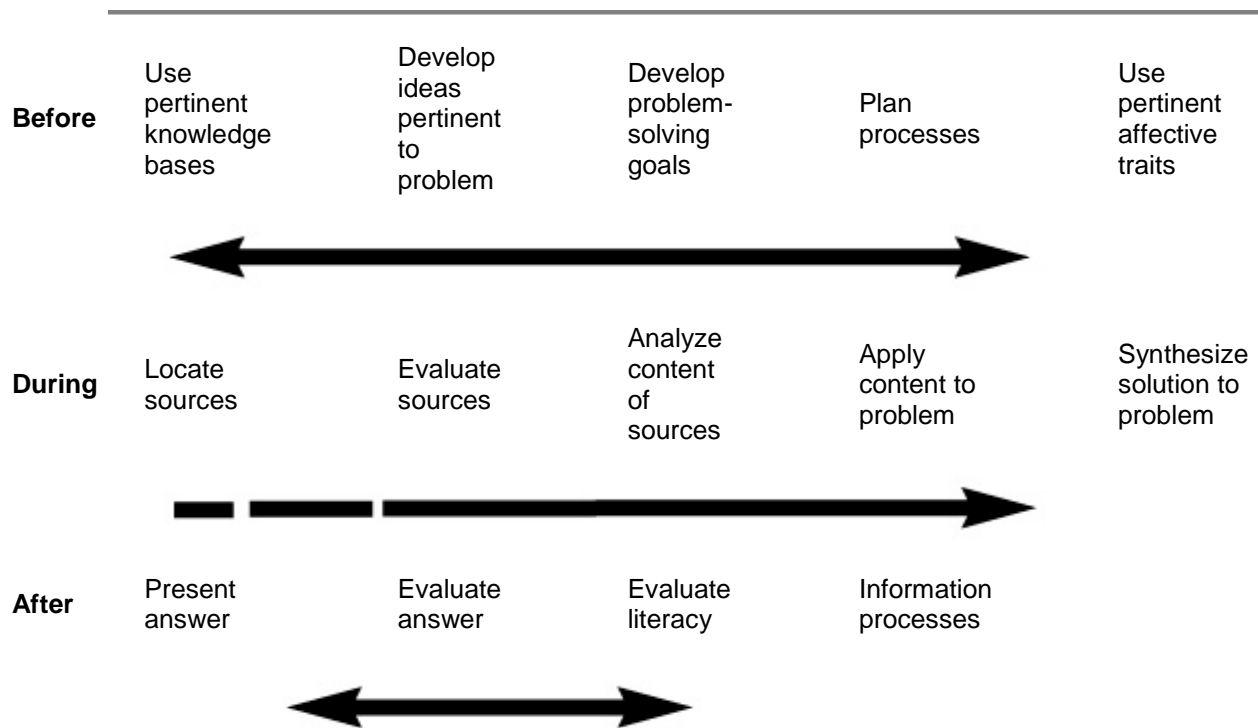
Before

Use pertinent knowledge bases

Develop ideas pertinent to problem

Develop problem-solving goals

Plan processes

Use pertinent affective traits

During

Locate sources

Evaluate sources

Analyze content of sources

Apply content to problem

Synthesize solution to problem

After

Present answer

Evaluate answer

Evaluate literacy

Information processes